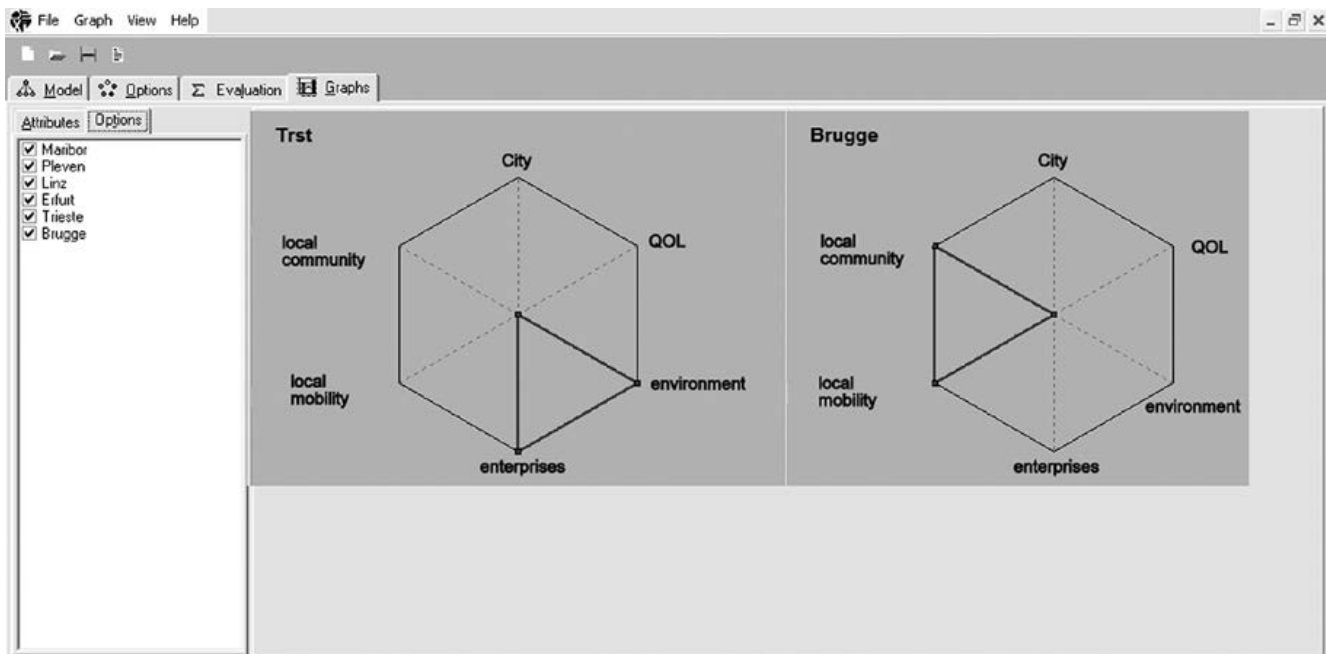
File Graph View Help

Model Options Evaluation Graphs

Attributes Options

☑ Maribor
☑ Pleven
☑ Linz
☑ Erfurt
☑ Trieste
☑ Brugge

Trst

City

QOL

local community

local mobility

environment

enterprises

Brugge

City

QOL

local community

local mobility

environment

enterprises